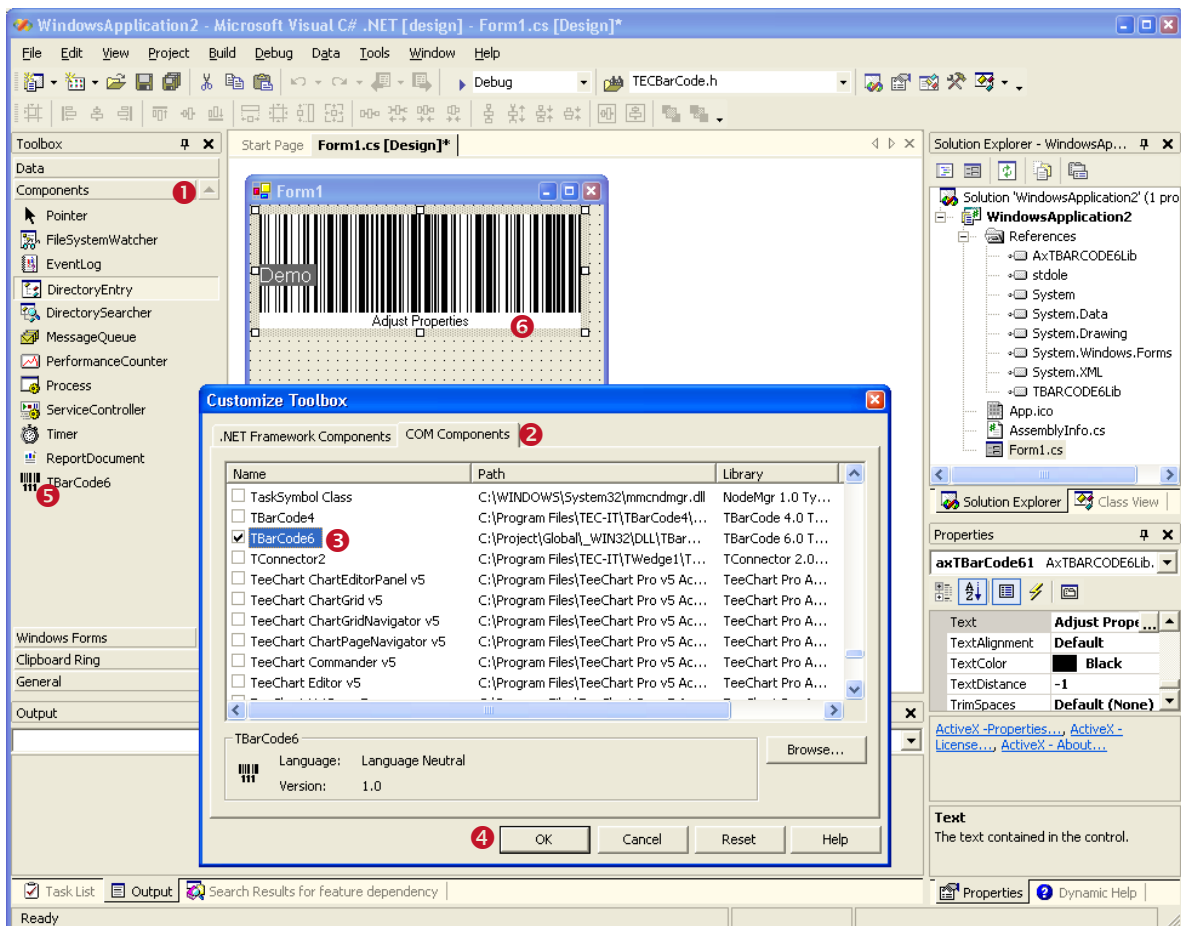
WindowsApplication2 - Microsoft Visual C# .NET [design] - Form1.cs [Design]*

File Edit View Project Build Debug Data Tools Window Help

Debug
TECBarCode.h

Toolbox
Data
Components 1
Pointer
FileSystemWatcher
EventLog
DirectoryEntry
DirectorySearcher
MessageQueue
PerformanceCounter
Process
ServiceController
Timer
ReportDocument
TBarCode6
5
Windows Forms
Clipboard Ring
General

Start Page Form1.cs [Design]*

Form1
Demo
Adjust Properties 6

Customize Toolbox
.NET Framework Components COM Components 2

| Name | Path | Library |
|---|---|---|
| TaskSymbol Class | C:\WINDOWS\System32\mmcndmgr.dll | NodeMgr 1.0 Ty... |
| TBarCode4 | C:\Program Files\TEC-IT\TBarCode4\... | TBarCode 4.0 T... |
| TBarCode6 3 | C:\Project\Global\_WIN32\DLL\TBar... | TBarCode 6.0 T... |
| TConnector2 | C:\Program Files\TEC-IT\TWedge1\T... | TConnector 2.0... |
| TeeChart ChartEditorPanel v5 | C:\Program Files\TeeChart Pro v5 Ac... | TeeChart Pro A... |
| TeeChart ChartGrid v5 | C:\Program Files\TeeChart Pro v5 Ac... | TeeChart Pro A... |
| TeeChart ChartGridNavigator v5 | C:\Program Files\TeeChart Pro v5 Ac... | TeeChart Pro A... |
| TeeChart ChartPageNavigator v5 | C:\Program Files\TeeChart Pro v5 Ac... | TeeChart Pro A... |
| TeeChart Commander v5 | C:\Program Files\TeeChart Pro v5 Ac... | TeeChart Pro A... |
| TeeChart Editor v5 | C:\Program Files\TeeChart Pro v5 Ac... | TeeChart Pro A... |

TBarCode6
Language: Language Neutral
Version: 1.0
Browse...

4 OK Cancel Reset Help

Output

Solution Explorer - WindowsAp...
Solution 'WindowsApplication2' (1 pro
WindowsApplication2
References
AxTBARCODE6Lib
stdole
System
System.Data
System.Drawing
System.Windows.Forms
System.XML
TBARCODE6Lib
App.ico
AssemblyInfo.cs
Form1.cs
Solution Explorer Class View

Properties
axTBarCode61 AxTBARCODE6Lib.
| Text | Adjust Prope |
|---|---|
| TextAlignment | Default |
| TextColor | Black |
| TextDistance | -1 |
| TrimSpaces | Default (None) |

ActiveX -Properties..., ActiveX - License..., ActiveX - About...

Text
The text contained in the control.

Task List Output Search Results for feature dependency
Properties Dynamic Help
Ready